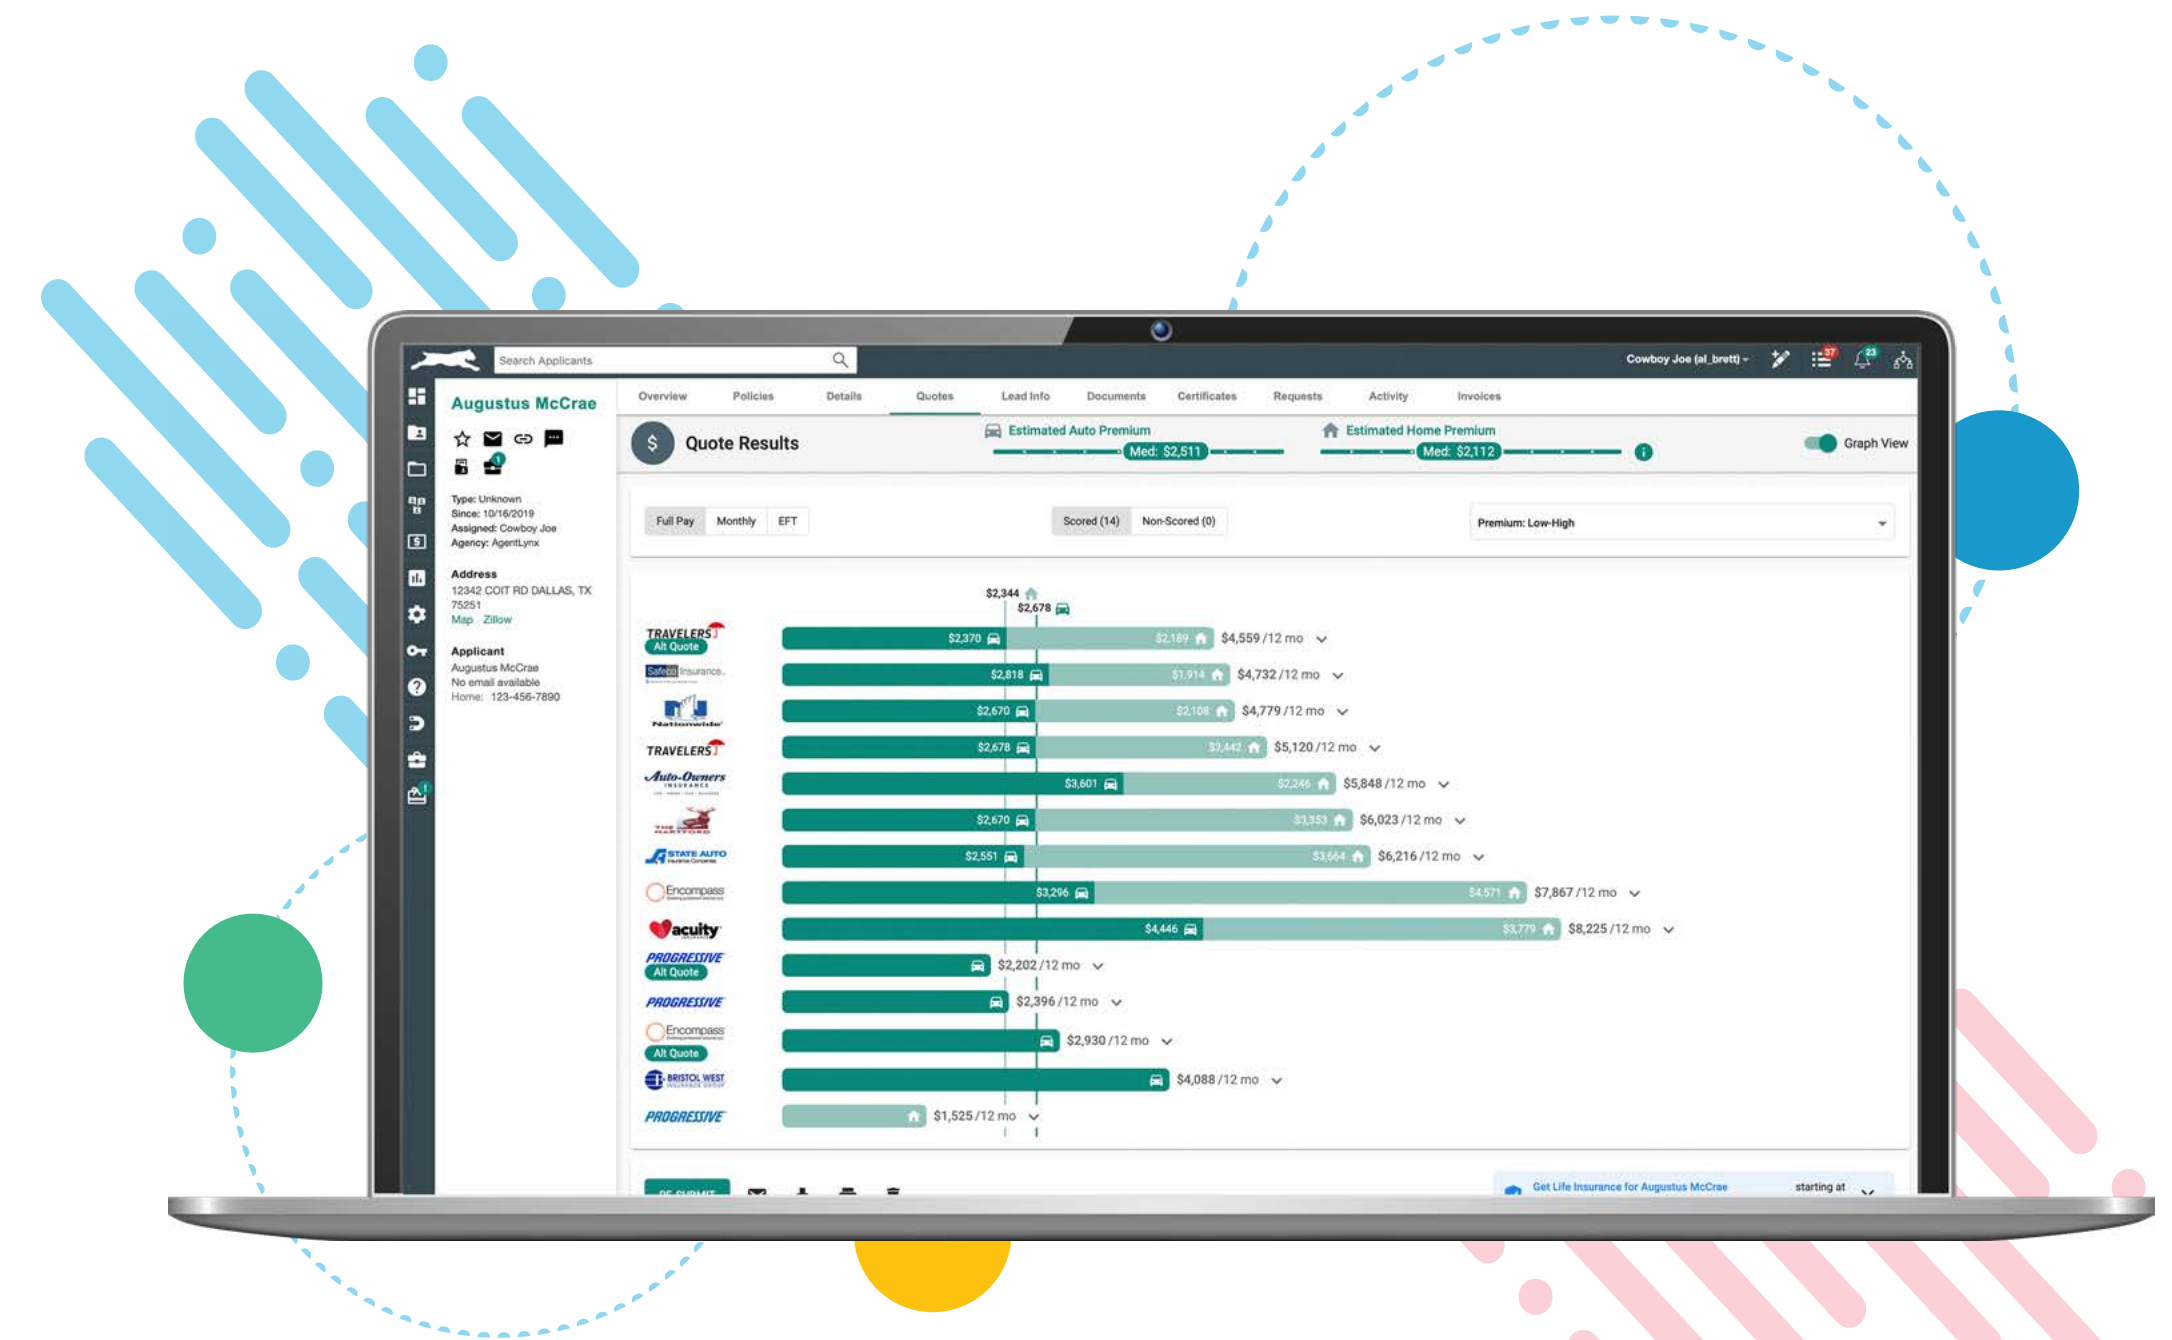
Search Applicants

Cowboy Joe (al_brett)

37

23

Augustus McCrae

1

Type: Unknown
Since: 10/16/2019
Assigned: Cowboy Joe
Agency: AgentLynx

Address
12342 COIT RD DALLAS, TX 75251
Map Zillow

Applicant
Augustus McCrae
No email available
Home: 123-456-7890

Overview Policies Details Quotes Lead Info Documents Certificates Requests Activity Invoices

Quote Results

Estimated Auto Premium
Med: $2,511

Estimated Home Premium
Med: $2,112

Graph View

Full Pay Monthly EFT

Scored (14) Non-Scored (0)

Premium: Low-High

$2,344
$2,678

TRAVELERS
Alt Quote
$2,370 $2,189 $4,559 /12 mo

Safeco Insurance
$2,818 $1,914 $4,732 /12 mo

Nationwide
$2,670 $2,108 $4,779 /12 mo

TRAVELERS
$2,678 $2,442 $5,120 /12 mo

Auto-Owners INSURANCE
$3,601 $2,246 $5,848 /12 mo

THE HARTFORD
$2,670 $3,353 $6,023 /12 mo

STATE AUTO
$2,551 $3,664 $6,216 /12 mo

Encompass
$3,296 $4,571 $7,867 /12 mo

acuity
$4,446 $3,779 $8,225 /12 mo

PROGRESSIVE
Alt Quote
$2,202 /12 mo

PROGRESSIVE
$2,396 /12 mo

Encompass
Alt Quote
$2,930 /12 mo

BRISTOL WEST
$4,088 /12 mo

PROGRESSIVE
$1,525 /12 mo

Get Life Insurance for Augustus McCrae starting at